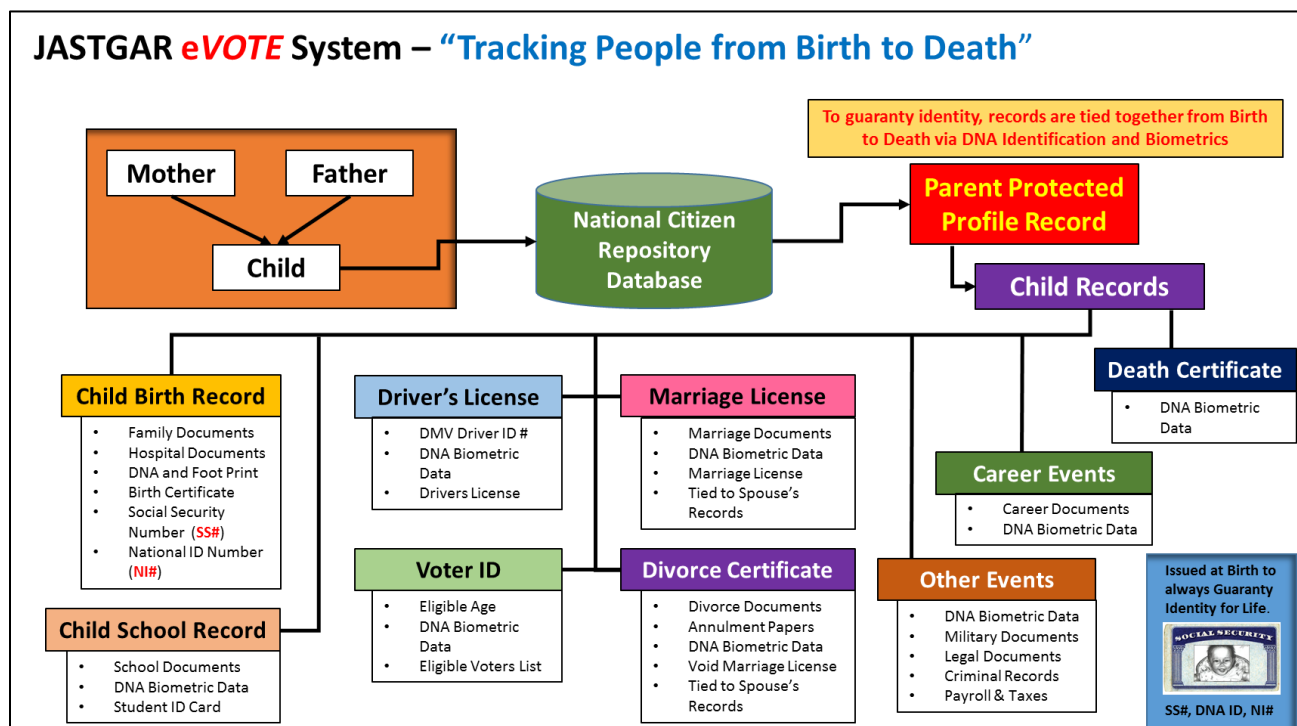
JASTGAR eVOTE System – "Tracking People from Birth to Death"

To guaranty identity, records are tied together from Birth to Death via DNA Identification and Biometrics

Mother

Father

Child

National Citizen Repository Database

Parent Protected Profile Record

Child Records

Death Certificate
- DNA Biometric Data

Child Birth Record
- Family Documents
- Hospital Documents
- DNA and Foot Print
- Birth Certificate
- Social Security Number (SS#)
- National ID Number (NI#)

Driver's License
- DMV Driver ID #
- DNA Biometric Data
- Drivers License

Marriage License
- Marriage Documents
- DNA Biometric Data
- Marriage License
- Tied to Spouse's Records

Career Events
- Career Documents
- DNA Biometric Data

Voter ID
- Eligible Age
- DNA Biometric Data
- Eligible Voters List

Divorce Certificate
- Divorce Documents
- Annulment Papers
- DNA Biometric Data
- Void Marriage License
- Tied to Spouse's Records

Other Events
- DNA Biometric Data
- Military Documents
- Legal Documents
- Criminal Records
- Payroll & Taxes

Child School Record
- School Documents
- DNA Biometric Data
- Student ID Card

Issued at Birth to always Guaranty Identity for Life.

SOCIAL SECURITY

SS#, DNA ID, NI#